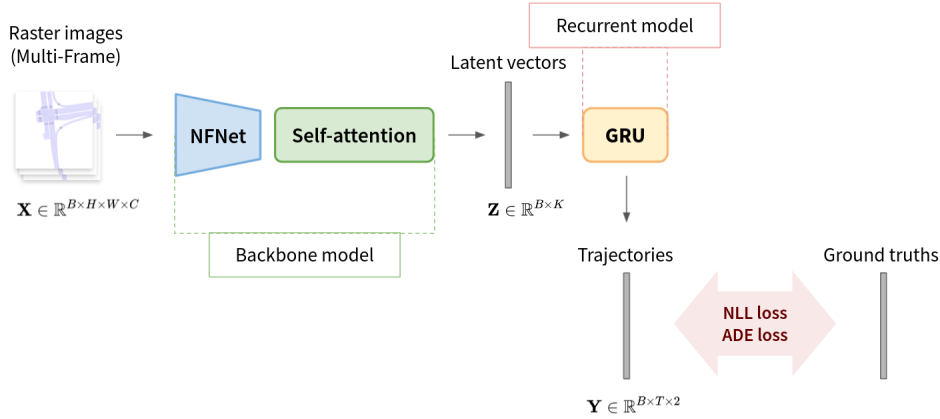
Raster images (Multi-Frame)

$\mathbf{X} \in \mathbb{R}^{B \times H \times W \times C}$

NFNet

Self-attention

Backbone model

Latent vectors

$\mathbf{Z} \in \mathbb{R}^{B \times K}$

Recurrent model

GRU

Trajectories

$\mathbf{Y} \in \mathbb{R}^{B \times T \times 2}$

NLL loss
ADE loss

Ground truths